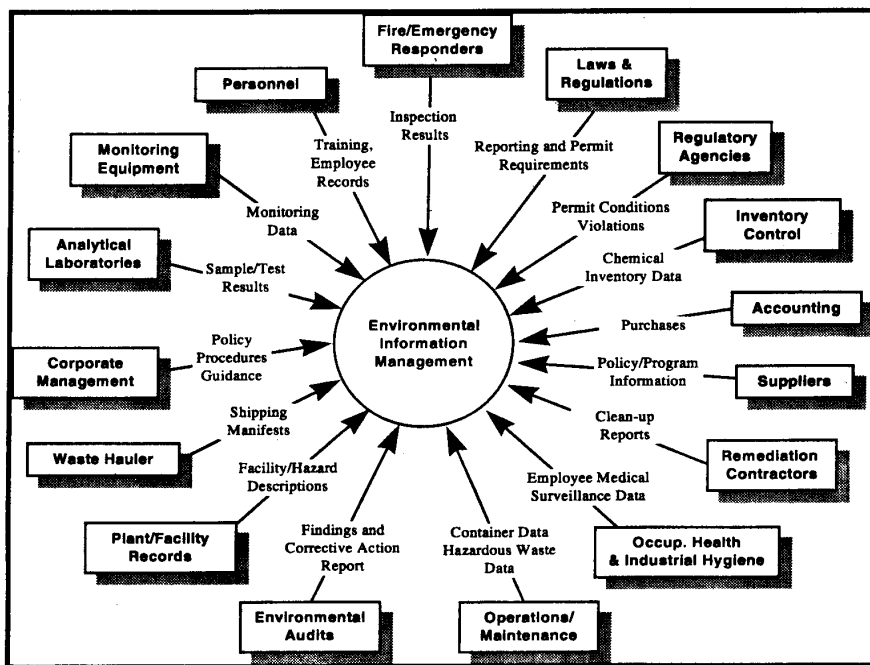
Fire/Emergency Responders

Laws & Regulations

Personnel

Inspection Results

Reporting and Permit Requirements

Regulatory Agencies

Monitoring Equipment

Training, Employee Records

Permit Conditions Violations

Inventory Control

Monitoring Data

Analytical Laboratories

Chemical Inventory Data

Sample/Test Results

Accounting

Purchases

Environmental Information Management

Policy Procedures Guidance

Corporate Management

Policy/Program Information

Suppliers

Shipping Manifests

Clean-up Reports

Waste Hauler

Remediation Contractors

Facility/Hazard Descriptions

Employee Medical Surveillance Data

Findings and Corrective Action Report

Container Data Hazardous Waste Data

Plant/Facility Records

Occup. Health & Industrial Hygiene

Environmental Audits

Operations/ Maintenance